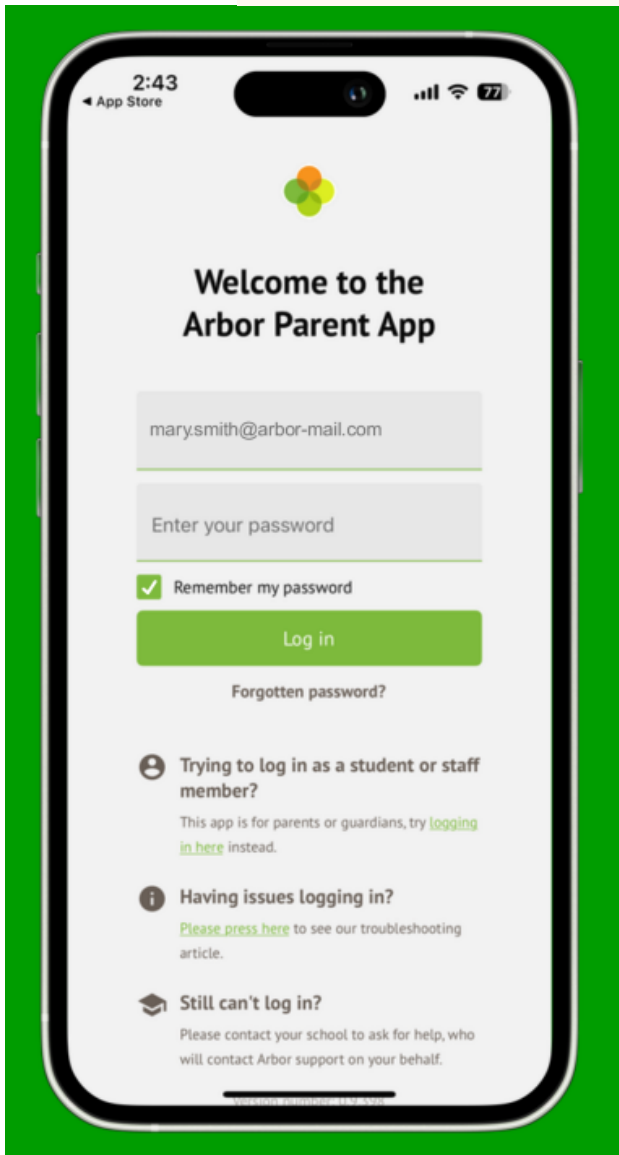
2:43
◂ App Store
77

Welcome to the Arbor Parent App

mary.smith@arbor-mail.com

Enter your password

Remember my password

Log in

Forgotten password?

Trying to log in as a student or staff member?

This app is for parents or guardians, try logging in here instead.

Having issues logging in?

Please press here to see our troubleshooting article.

Still can't log in?

Please contact your school to ask for help, who will contact Arbor support on your behalf.

Version number: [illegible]